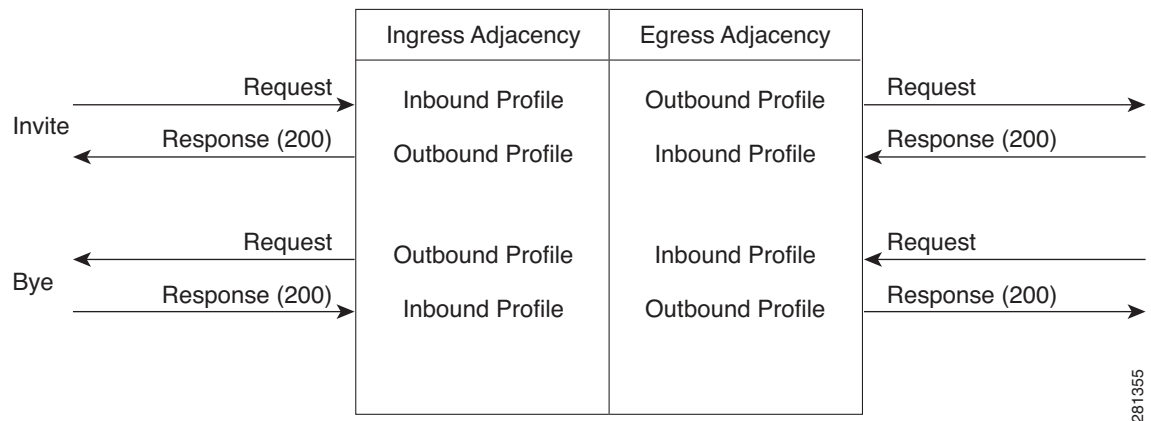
Ingress Adjacency

Egress Adjacency

Invite

Request

Response (200)

Inbound Profile

Outbound Profile

Outbound Profile

Inbound Profile

Request

Response (200)

Bye

Request

Response (200)

Outbound Profile

Inbound Profile

Inbound Profile

Outbound Profile

Request

Response (200)

281355